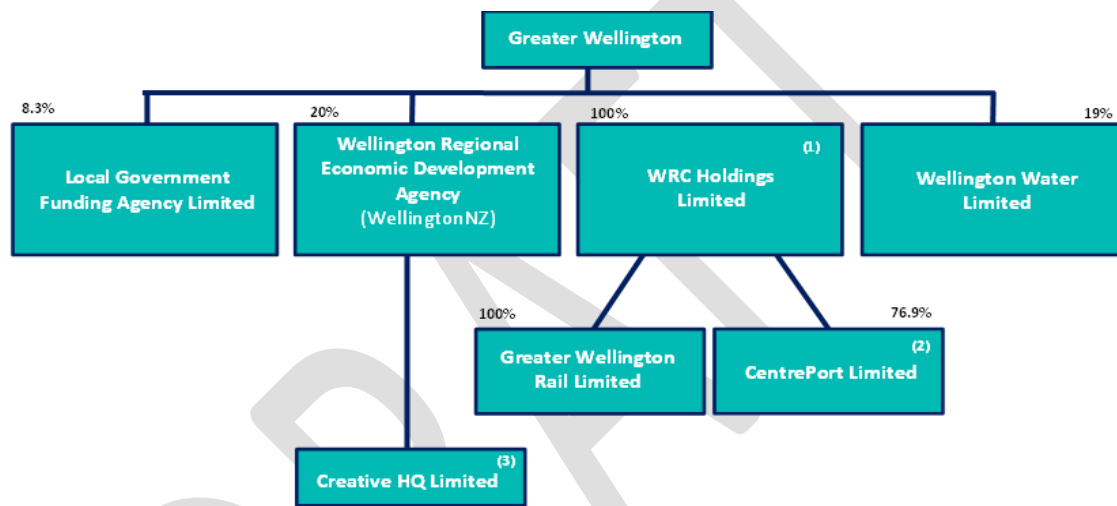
Greater Wellington

8.3%

Local Government Funding Agency Limited

20%

Wellington Regional Economic Development Agency (WellingtonNZ)

100%

(1)

WRC Holdings Limited

19%

Wellington Water Limited

100%

Greater Wellington Rail Limited

76.9%

(2)

CentrePort Limited

(3)

Creative HQ Limited